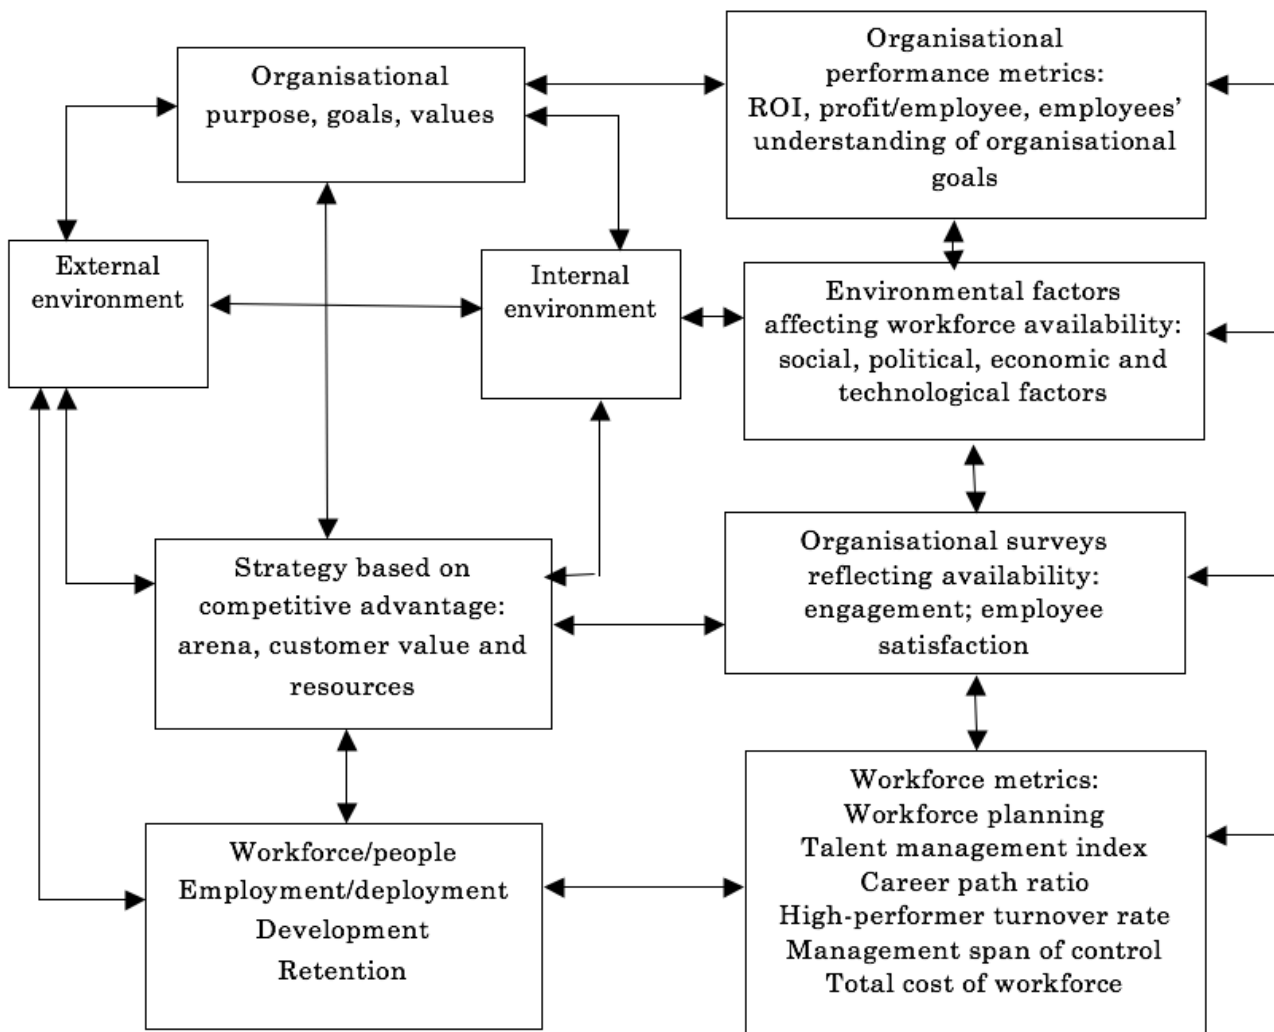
Organisational purpose, goals, values

Organisational performance metrics: ROI, profit/employee, employees' understanding of organisational goals

External environment

Internal environment

Environmental factors affecting workforce availability: social, political, economic and technological factors

Strategy based on competitive advantage: arena, customer value and resources

Organisational surveys reflecting availability: engagement; employee satisfaction

Workforce/people
Employment/deployment
Development
Retention

Workforce metrics:
Workforce planning
Talent management index
Career path ratio
High-performer turnover rate
Management span of control
Total cost of workforce